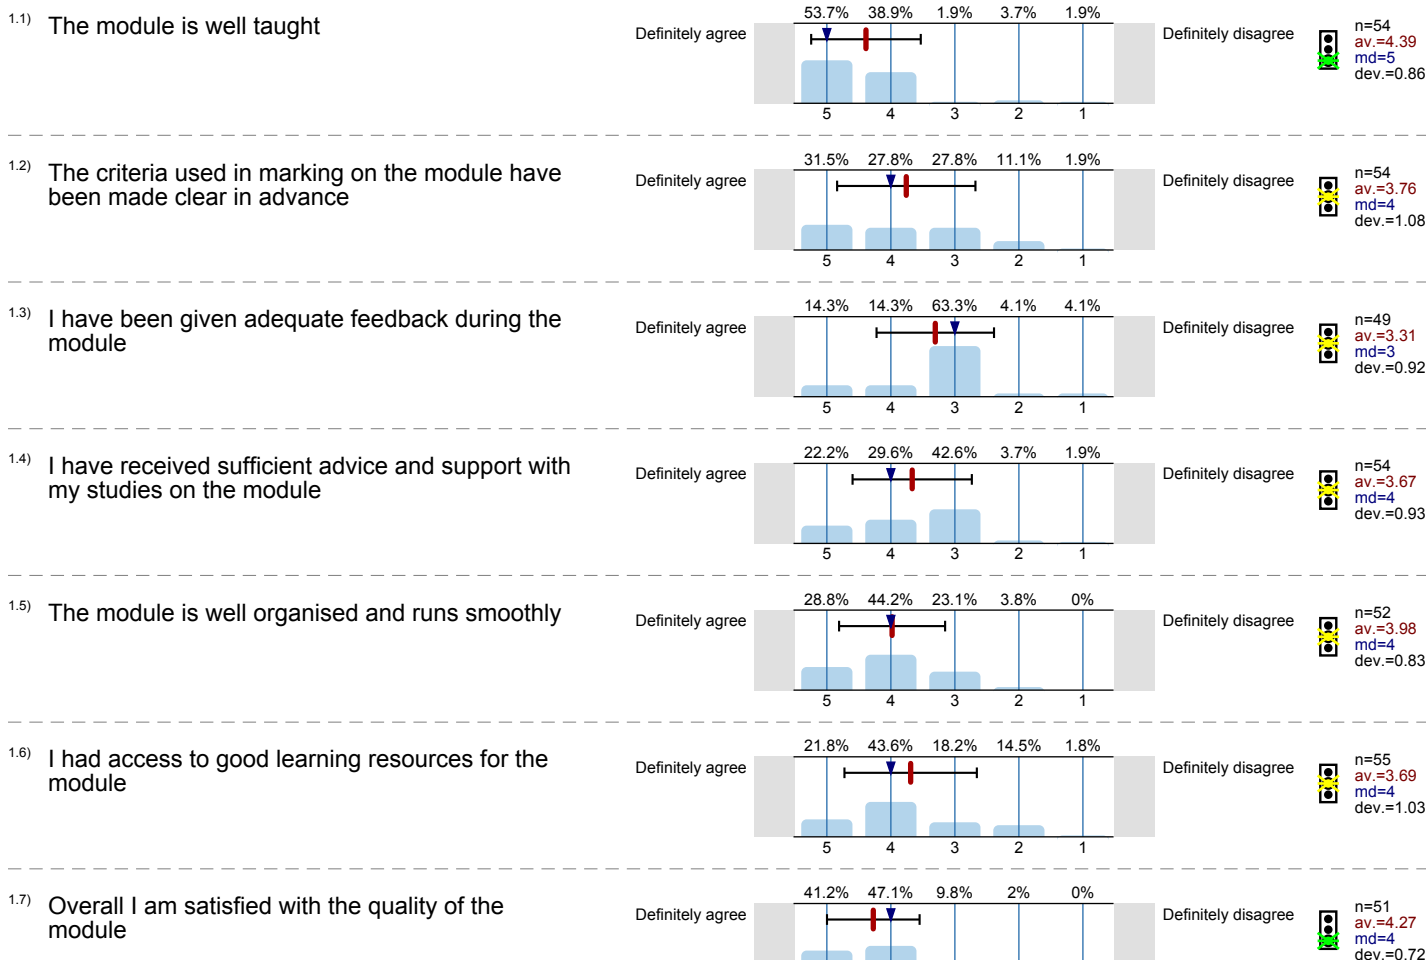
1.1) The module is well taught

Definitely agree

| 53.7% | 38.9% | 1.9% | 3.7% | 1.9% |
|---|---|---|---|---|
| 5 | 4 | 3 | 2 | 1 |

Definitely disagree

n=54
av.=4.39
md=5
dev.=0.86

1.2) The criteria used in marking on the module have been made clear in advance

Definitely agree

| 31.5% | 27.8% | 27.8% | 11.1% | 1.9% |
|---|---|---|---|---|
| 5 | 4 | 3 | 2 | 1 |

Definitely disagree

n=54
av.=3.76
md=4
dev.=1.08

1.3) I have been given adequate feedback during the module

Definitely agree

| 14.3% | 14.3% | 63.3% | 4.1% | 4.1% |
|---|---|---|---|---|
| 5 | 4 | 3 | 2 | 1 |

Definitely disagree

n=49
av.=3.31
md=3
dev.=0.92

1.4) I have received sufficient advice and support with my studies on the module

Definitely agree

| 22.2% | 29.6% | 42.6% | 3.7% | 1.9% |
|---|---|---|---|---|
| 5 | 4 | 3 | 2 | 1 |

Definitely disagree

n=54
av.=3.67
md=4
dev.=0.93

1.5) The module is well organised and runs smoothly

Definitely agree

| 28.8% | 44.2% | 23.1% | 3.8% | 0% |
|---|---|---|---|---|
| 5 | 4 | 3 | 2 | 1 |

Definitely disagree

n=52
av.=3.98
md=4
dev.=0.83

1.6) I had access to good learning resources for the module

Definitely agree

| 21.8% | 43.6% | 18.2% | 14.5% | 1.8% |
|---|---|---|---|---|
| 5 | 4 | 3 | 2 | 1 |

Definitely disagree

n=55
av.=3.69
md=4
dev.=1.03

1.7) Overall I am satisfied with the quality of the module

Definitely agree

| 41.2% | 47.1% | 9.8% | 2% | 0% |
|---|---|---|---|---|

Definitely disagree

n=51
av.=4.27
md=4
dev.=0.72